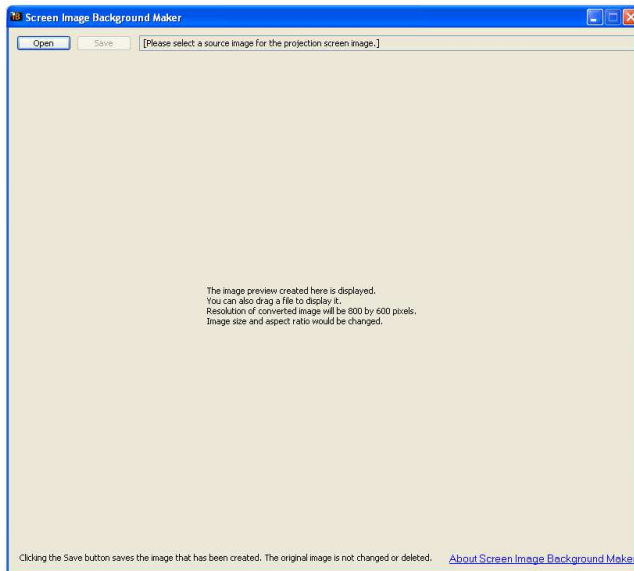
Screen Image Background Maker

Open
Save
[Please select a source image for the projection screen image.]

The image preview created here is displayed.
You can also drag a file to display it.
Resolution of converted image will be 800 by 600 pixels.
Image size and aspect ratio would be changed.

Clicking the Save button saves the image that has been created. The original image is not changed or deleted.

About Screen Image Background Maker